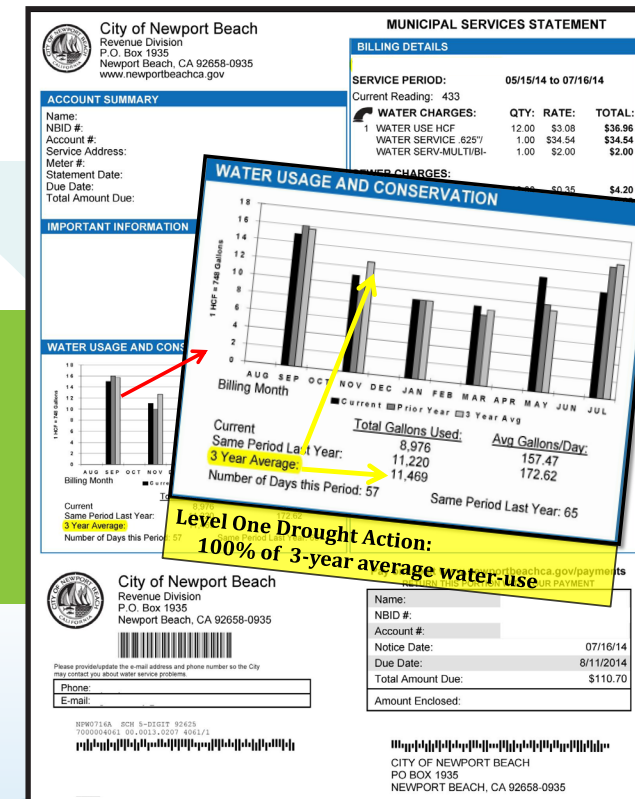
City of Newport Beach
Revenue Division
P.O. Box 1935
Newport Beach, CA 92658-0935
www.newportbeachca.gov

MUNICIPAL SERVICES STATEMENT

BILLING DETAILS

SERVICE PERIOD: 05/15/14 to 07/16/14
Current Reading: 433

| WATER CHARGES: | QTY: | RATE: | TOTAL: |
|---|---|---|---|
| 1 WATER USE HCF | 12.00 | $3.08 | $36.96 |
| WATER SERVICE .625"/ | 1.00 | $34.54 | $34.54 |
| WATER SERV-MULTI/BI- | 1.00 | $2.00 | $2.00 |

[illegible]WER CHARGES:
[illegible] $0.35 $4.20

ACCOUNT SUMMARY
Name:
NBID #:
Account #:
Service Address:
Meter #:
Statement Date:
Due Date:
Total Amount Due:

IMPORTANT INFORMATION

WATER USAGE AND CONS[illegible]

WATER USAGE AND CONSERVATION

18
16
14
12
10
8
6
4
2
0
1 HCF = 748 Gallons
AUG SEP OCT NOV DEC JAN FEB MAR APR MAY JUN JUL
Billing Month
■ Current ■ Prior Year ■ 3 Year Avg

Current
Same Period Last Year:
3 Year Average:
Number of Days this Period: 57

Total Gallons Used:
8,976
11,220
11,469

Avg Gallons/Day:
157.47
172.62

Same Period Last Year: 65

Current
Same Period Last Year:
3 Year Average:
Number of Days this Period: 57
8,976
172.62

Level One Drought Action:
100% of 3-year average water-use

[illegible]wportbeachca.gov/payments
RETURN THIS PO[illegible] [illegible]UR PAYMENT

City of Newport Beach
Revenue Division
P.O. Box 1935
Newport Beach, CA 92658-0935

Please provide/update the e-mail address and phone number so the City may contact you about water service problems.
Phone:
E-mail:

NPW0716A SCH 5-DIGIT 92625
7000004061 00.0013.0207 4061/1

Name:
NBID #:
Account #:
Notice Date: 07/16/14
Due Date: 8/11/2014
Total Amount Due: $110.70
Amount Enclosed:

CITY OF NEWPORT BEACH
PO BOX 1935
NEWPORT BEACH, CA 92658-0935